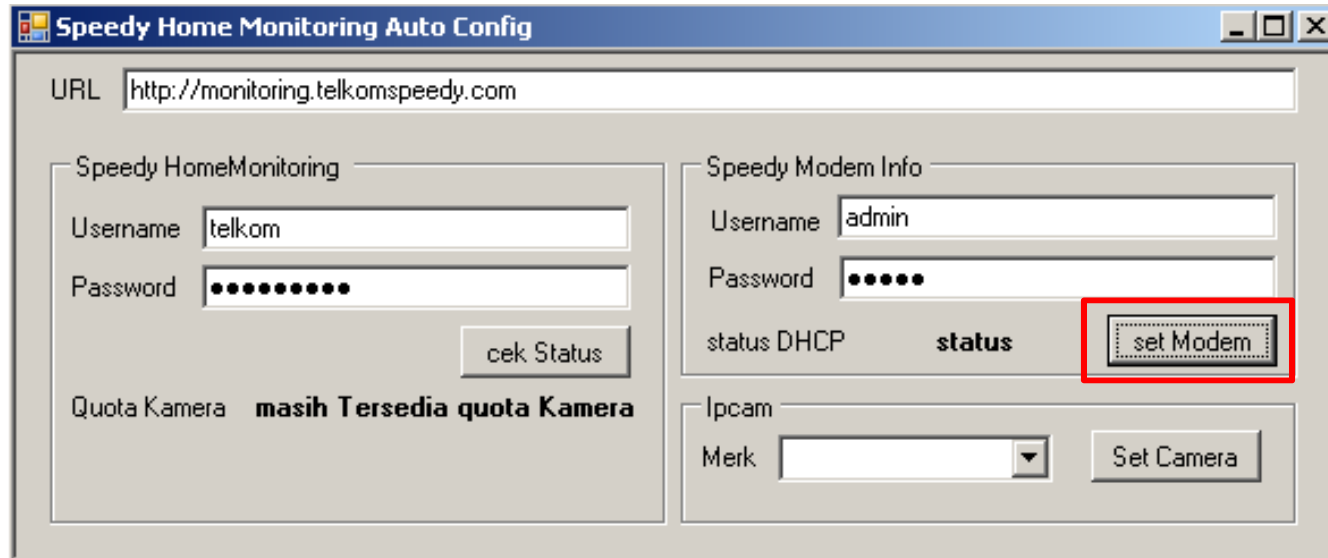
Speedy Home Monitoring Auto Config

URL http://monitoring.telkomspeedy.com

Speedy HomeMonitoring

Username telkom

Password ●●●●●●●●●●

cek Status

Quota Kamera masih Tersedia quota Kamera

Speedy Modem Info

Username admin

Password ●●●●●

status DHCP status

set Modem

Ipcam

Merk

Set Camera